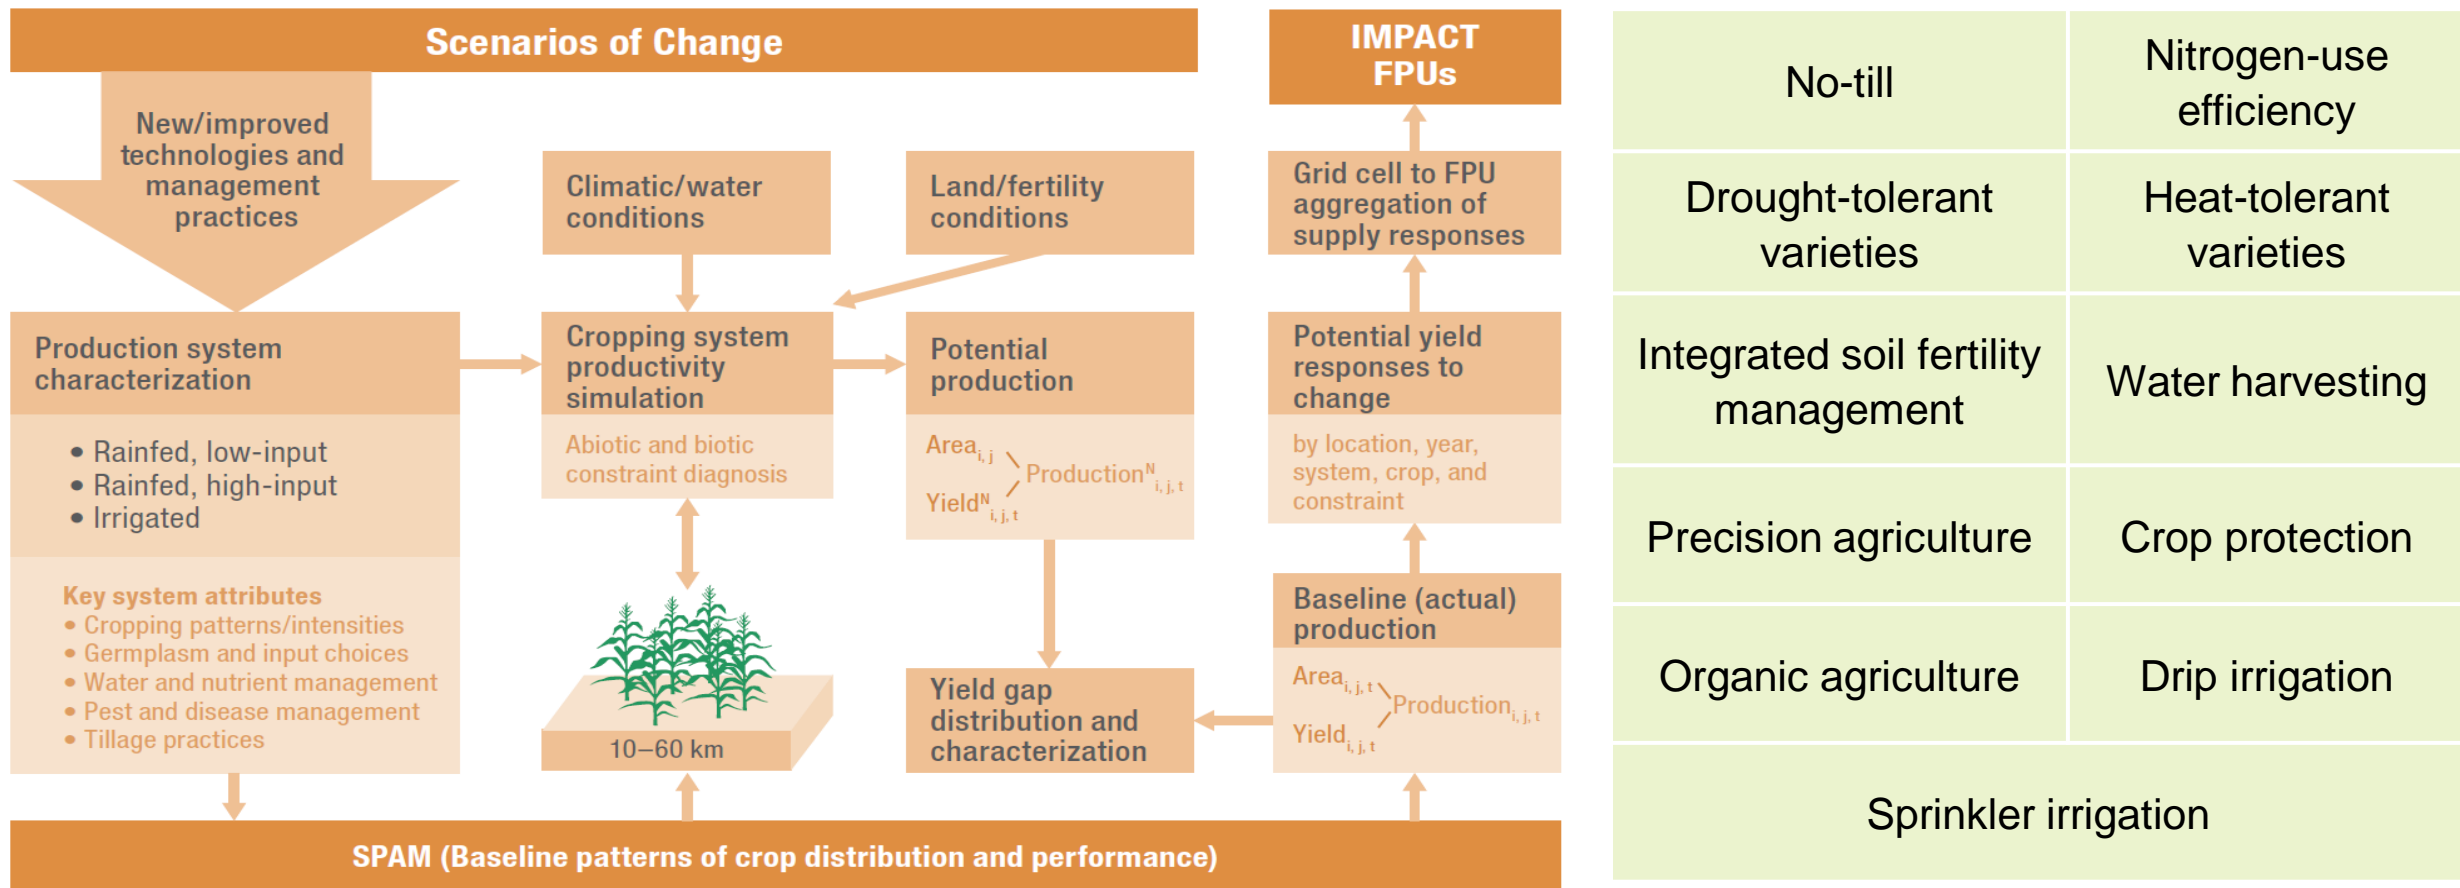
Scenarios of Change

IMPACT FPUs

New/improved technologies and management practices

Climatic/water conditions

Land/fertility conditions

Grid cell to FPU aggregation of supply responses

Production system characterization

• Rainfed, low-input
• Rainfed, high-input
• Irrigated

Key system attributes
• Cropping patterns/intensities
• Germplasm and input choices
• Water and nutrient management
• Pest and disease management
• Tillage practices

Cropping system productivity simulation

Abiotic and biotic constraint diagnosis

10–60 km

Potential production

$Area_{i,j}$ $Yield^{N}_{i,j,t}$ $Production^{N}_{i,j,t}$

Potential yield responses to change

by location, year, system, crop, and constraint

Yield gap distribution and characterization

Baseline (actual) production

$Area_{i,j,t}$ $Yield_{i,j,t}$ $Production_{i,j,t}$

SPAM (Baseline patterns of crop distribution and performance)

| No-till | Nitrogen-use efficiency |
|---|---|
| Drought-tolerant varieties | Heat-tolerant varieties |
| Integrated soil fertility management | Water harvesting |
| Precision agriculture | Crop protection |
| Organic agriculture | Drip irrigation |
| Sprinkler irrigation | |